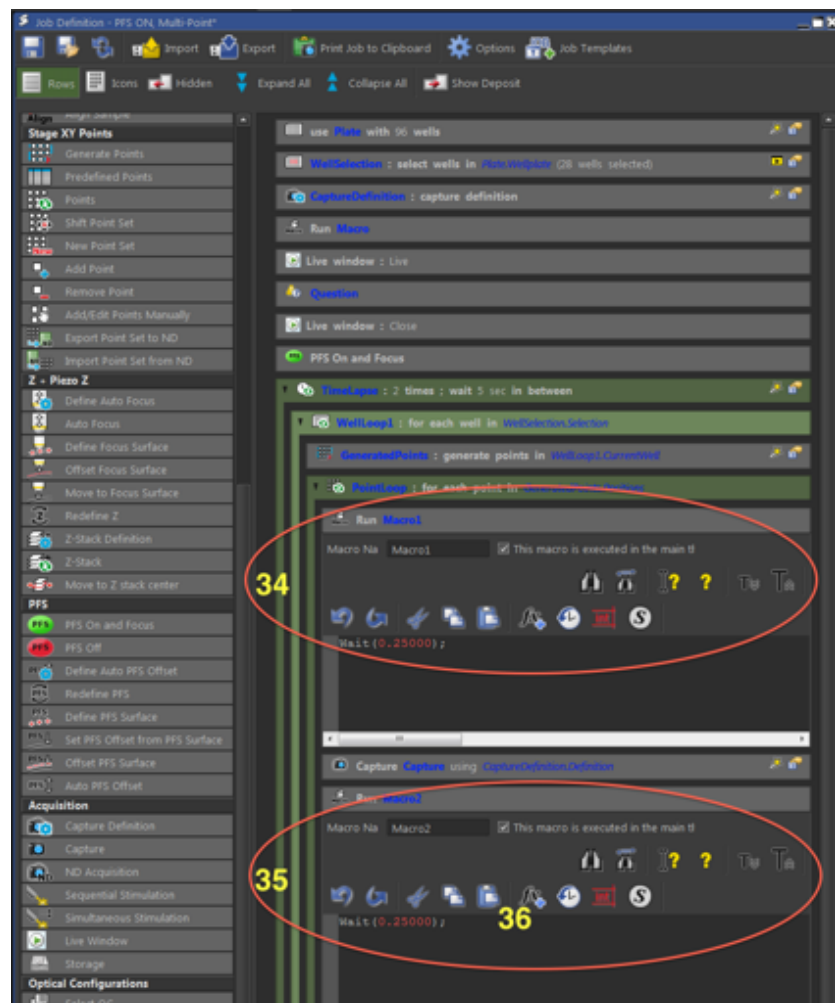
Job Definition - PFS ON, Multi-Point*

Import Export Print Job to Clipboard Options Job Templates

Rows Icons Hidden Expand All Collapse All Show Deposit

Stage XY Points
Generate Points
Predefined Points
Points
Shift Point Set
New Point Set
Add Point
Remove Point
Add/Edit Points Manually
Export Point Set to ND
Import Point Set from ND
Z - Piezo Z
Define Auto Focus
Auto Focus
Define Focus Surface
Offset Focus Surface
Move to Focus Surface
Redefine Z
Z-Stack Definition
Z-Stack
Move to Z stack center
PFS
PFS On and Focus
PFS Off
Define Auto PFS Offset
Redefine PFS
Define PFS Surface
Set PFS Offset from PFS Surface
Offset PFS Surface
Auto PFS Offset
Acquisition
Capture Definition
Capture
ND Acquisition
Sequential Stimulation
Simultaneous Stimulation
Live Window
Storage
Optical Configurations

use Plate with 96 wells
WellSelection : select wells in Plate.Wellplate (28 wells selected)
CaptureDefinition : capture definition
Run Macro
Live window : Live
Question
Live window : Close
PFS On and Focus
TimeLapse : 2 times : wait 5 sec in between
WellLoop1 : for each well in WellSelection.Selection
GeneratedPoints : generate points in WellLoop1.CurrentWell
PointLoop : for each point in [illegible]
Run Macro1
Macro Na Macro1 This macro is executed in the main tl
34
Wait(0.25000);
Capture Capture using CaptureDefinition.Definition
Run Macro2
Macro Na Macro2 This macro is executed in the main tl
35
Wait(0.25000);
36